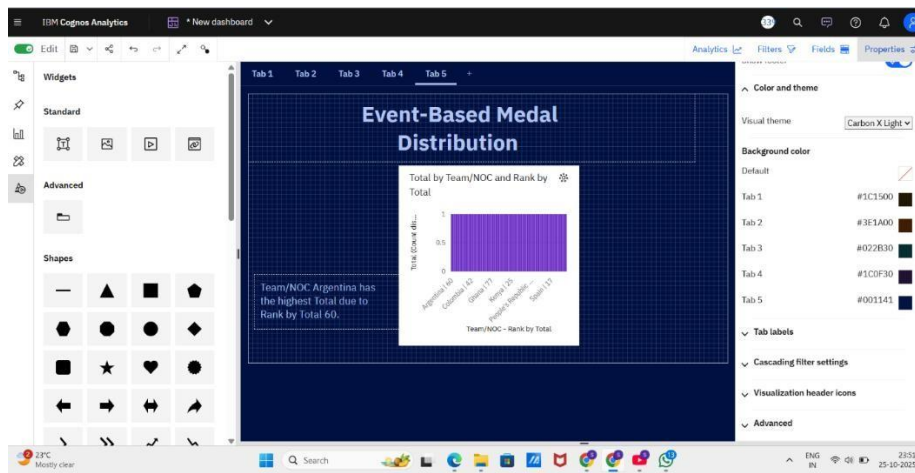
IBM Cognos Analytics
* New dashboard

Edit

Analytics Filters Fields Properties

Widgets

Standard

Advanced

Shapes

Tab 1 Tab 2 Tab 3 Tab 4 Tab 5 +

Event-Based Medal Distribution

Total by Team/NOC and Rank by Total

Total (Count dis...

1
0.5
0

Argentina | 60
Colombia | 82
Ghana | 77
Kenya | 25
People's Republic ...
Spain | 13

Team/NOC - Rank by Total

Team/NOC Argentina has the highest Total due to Rank by Total 60.

Color and theme

Visual theme Carbon X Light

Background color

Default

Tab 1 #1C1500
Tab 2 #3E1A00
Tab 3 #022B30
Tab 4 #1C0F30
Tab 5 #001141

Tab labels

Cascading filter settings

Visualization header icons

Advanced

23°C
Mostly clear

Search

ENG IN
23:5
25-10-202